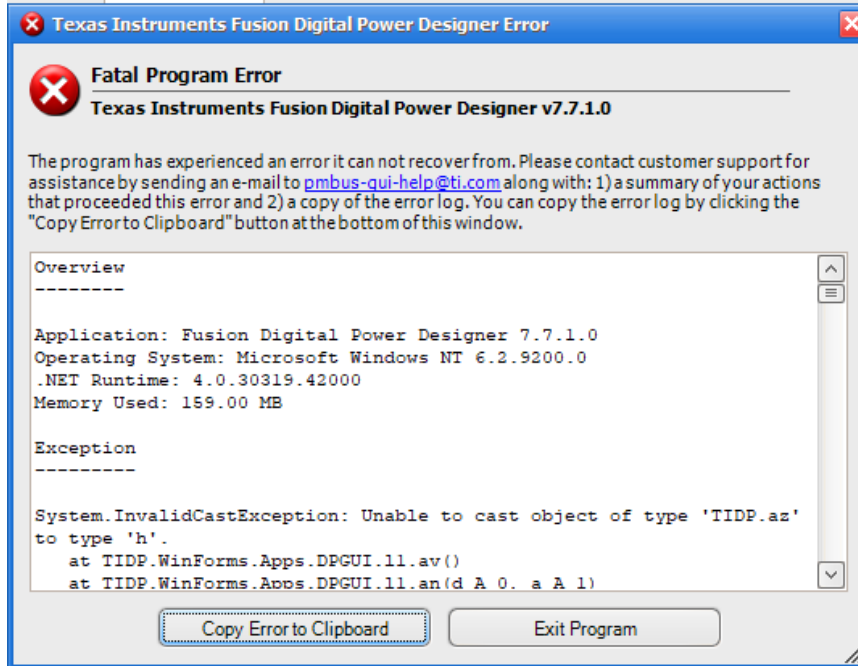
Texas Instruments Fusion Digital Power Designer Error

Fatal Program Error

Texas Instruments Fusion Digital Power Designer v7.7.1.0

The program has experienced an error it can not recover from. Please contact customer support for assistance by sending an e-mail to pmbus-gui-help@ti.com along with: 1) a summary of your actions that proceeded this error and 2) a copy of the error log. You can copy the error log by clicking the "Copy Error to Clipboard" button at the bottom of this window.

Overview
--------

Application: Fusion Digital Power Designer 7.7.1.0
Operating System: Microsoft Windows NT 6.2.9200.0
.NET Runtime: 4.0.30319.42000
Memory Used: 159.00 MB

Exception
---------

System.InvalidCastException: Unable to cast object of type 'TIDP.az' to type 'h'.
at TIDP.WinForms.Apps.DPGUI.l1.av()
at TIDP.WinForms.Apps.DPGUI.l1.an(d A 0, a A 1)

Copy Error to Clipboard

Exit Program